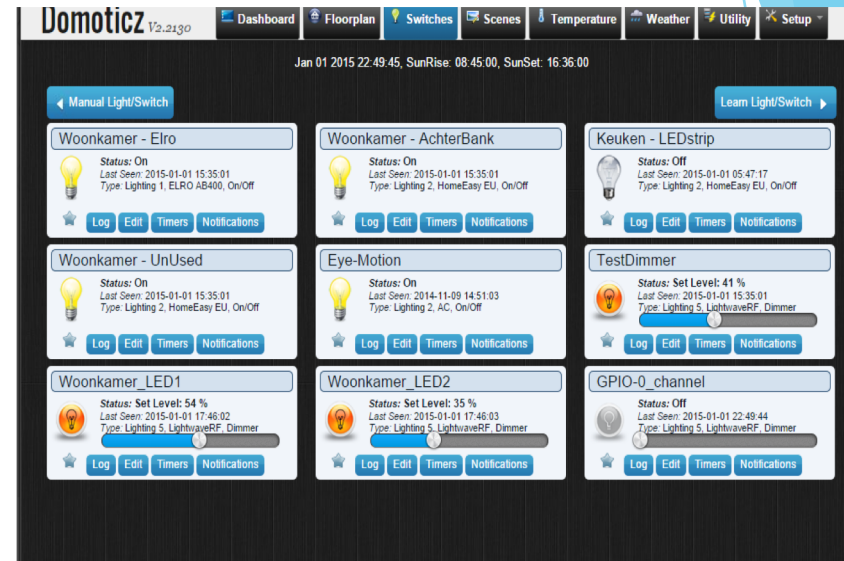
Domoticz V2.2130

Dashboard Floorplan Switches Scenes Temperature Weather Utility Setup

Jan 01 2015 22:49:45, SunRise: 08:45:00, SunSet: 16:36:00

Manual Light/Switch

Learn Light/Switch

Woonkamer - Elro
Status: On
Last Seen: 2015-01-01 15:35:01
Type: Lighting 1, ELRO AB400, On/Off
Log Edit Timers Notifications

Woonkamer - AchterBank
Status: On
Last Seen: 2015-01-01 15:35:01
Type: Lighting 2, HomeEasy EU, On/Off
Log Edit Timers Notifications

Keuken - LEDstrip
Status: Off
Last Seen: 2015-01-01 05:47:17
Type: Lighting 2, HomeEasy EU, On/Off
Log Edit Timers Notifications

Woonkamer - UnUsed
Status: On
Last Seen: 2015-01-01 15:35:01
Type: Lighting 2, HomeEasy EU, On/Off
Log Edit Timers Notifications

Eye-Motion
Status: On
Last Seen: 2014-11-09 14:51:03
Type: Lighting 2, AC, On/Off
Log Edit Timers Notifications

TestDimmer
Status: Set Level: 41 %
Last Seen: 2015-01-01 15:35:01
Type: Lighting 5, LightwaveRF, Dimmer
Log Edit Timers Notifications

Woonkamer_LED1
Status: Set Level: 54 %
Last Seen: 2015-01-01 17:46:02
Type: Lighting 5, LightwaveRF, Dimmer
Log Edit Timers Notifications

Woonkamer_LED2
Status: Set Level: 35 %
Last Seen: 2015-01-01 17:46:03
Type: Lighting 5, LightwaveRF, Dimmer
Log Edit Timers Notifications

GPIO-0_channel
Status: Off
Last Seen: 2015-01-01 22:49:44
Type: Lighting 5, LightwaveRF, Dimmer
Log Edit Timers Notifications